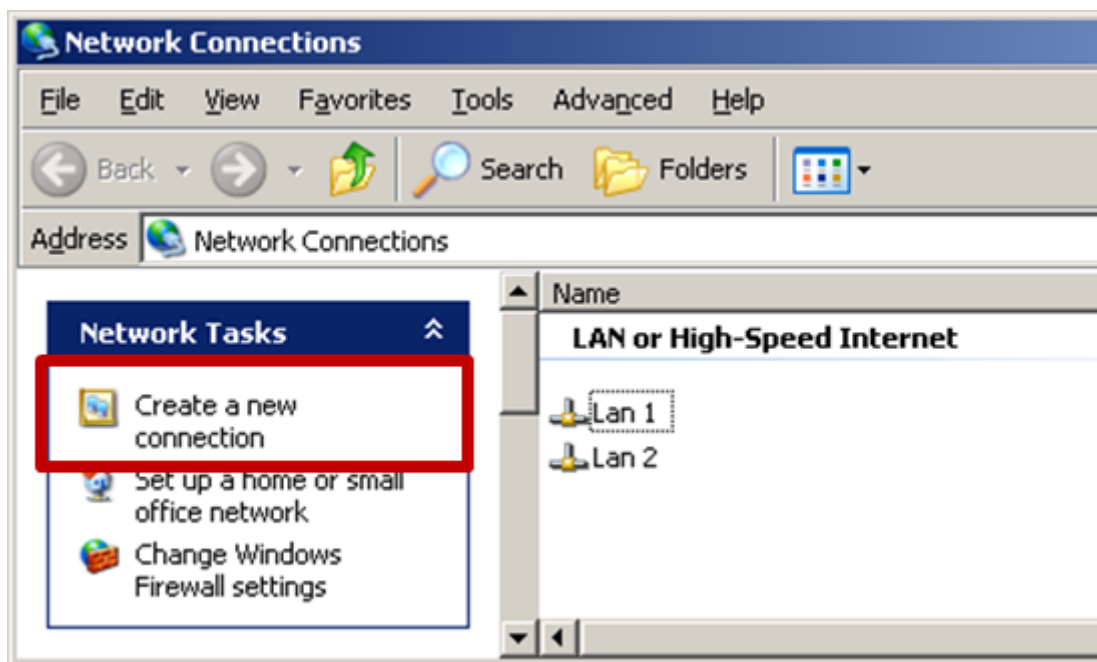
Network Connections

File Edit View Favorites Tools Advanced Help

Back Search Folders

Address Network Connections

Network Tasks

Create a new connection

Set up a home or small office network

Change Windows Firewall settings

Name

LAN or High-Speed Internet

Lan 1

Lan 2